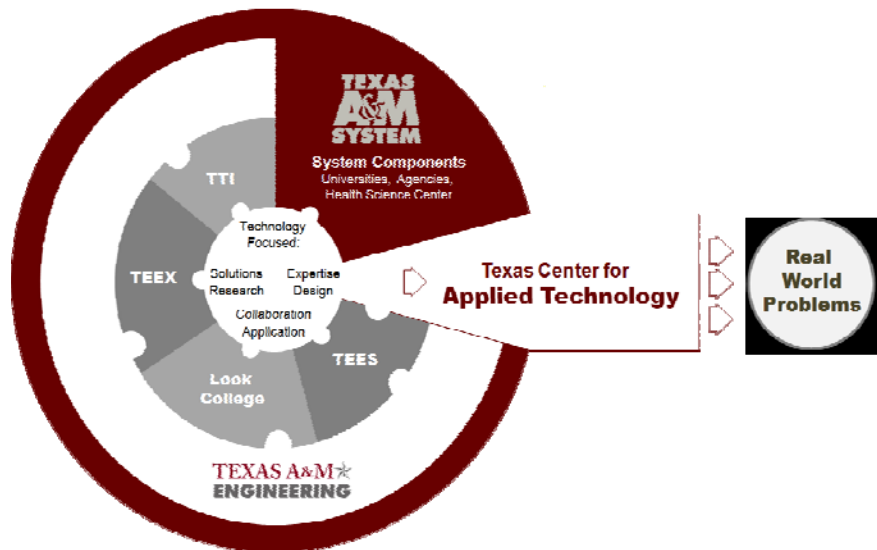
TEXAS A&M SYSTEM

System Components
Universities, Agencies, Health Science Center

TTI

TEEX

Technology Focused:

Solutions Research

Expertise Design

Collaboration Application

TEES

Look College

Texas Center for Applied Technology

Real World Problems

TEXAS A&M
ENGINEERING